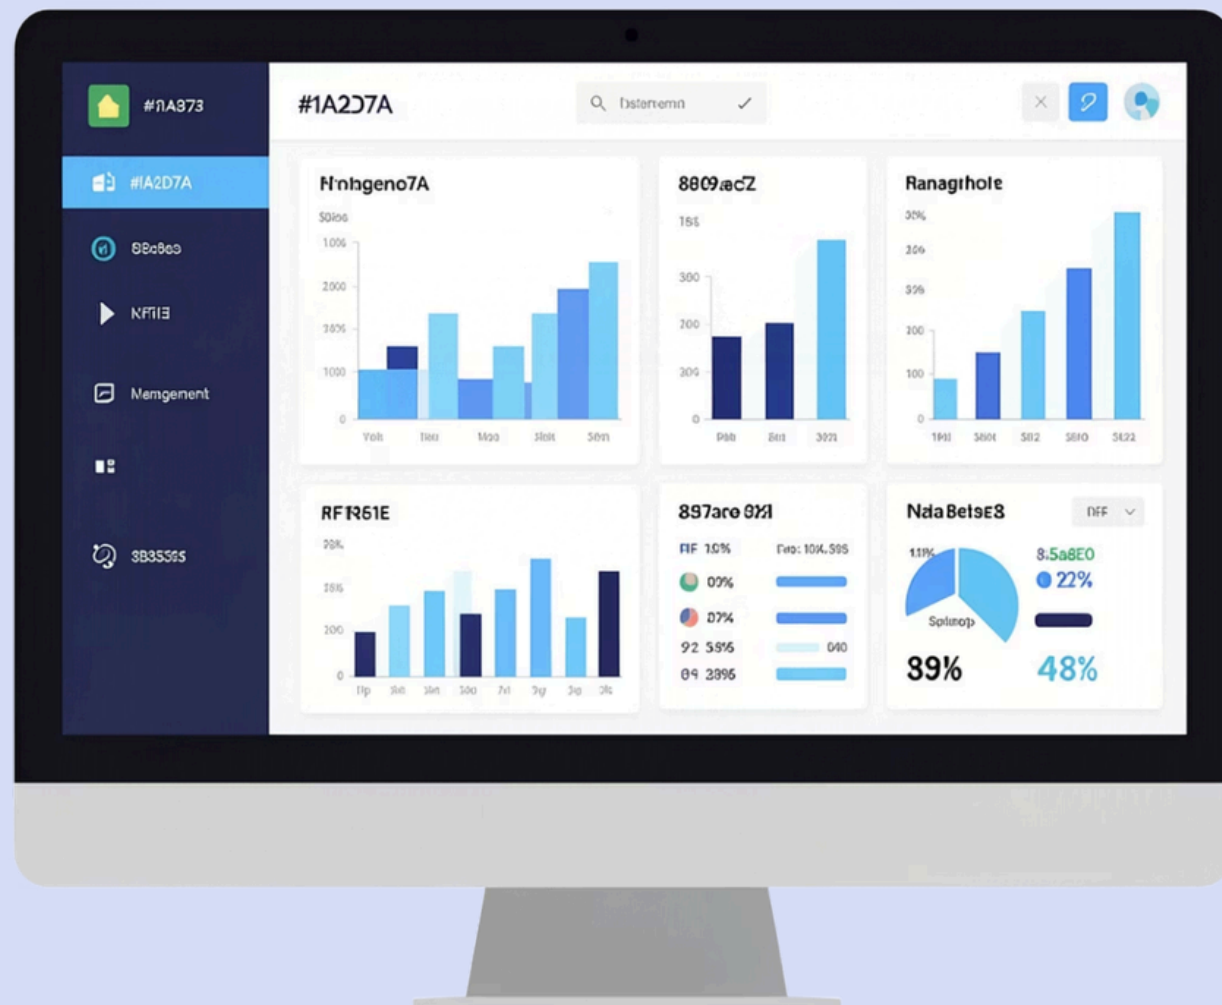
#1A873

#1A2D7A

Q Dstemen ✓

#1A2D7A

B8c8e3

KFIIE

Memgenent

SB3S36S

Nnhgeno7A

S0los

1006

2000

3006

1000

0

Yoh

Ben

Moo

Slot

S0rt

8809acZ

185

300

200

300

0

P98

Bill

3021

Ranagrhole

30%

20%

50%

200

100

0

1941

5806

582

5810

5822

RFIR61E

98%

35%

200

0

Dp

Sol

3m

30o

7d

3g

3g

3K

897are 8XI

FIF 1.0%

Fno: 10K.S9S

09%

07%

92 5896

040

84 2896

NdaBetse8

DFF

11%

8.5a8E0

22%

Splesop

89%

48%